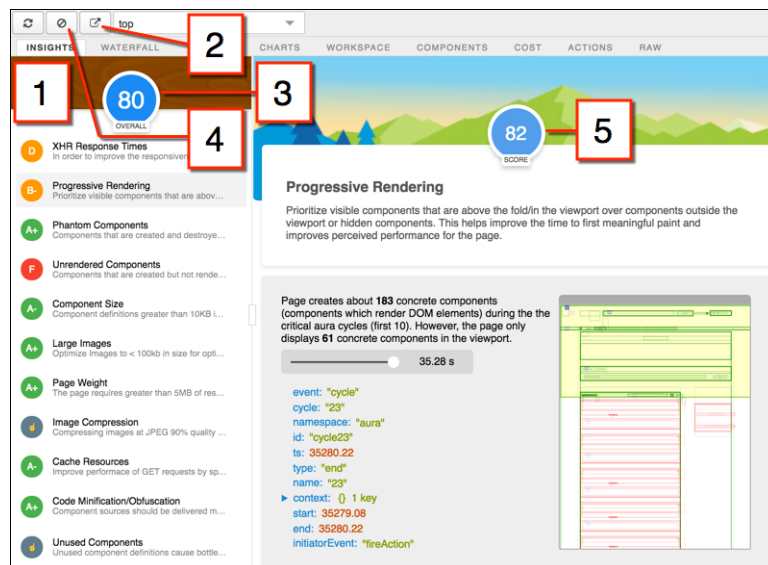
top

INSIGHTS WATERFALL CHARTS WORKSPACE COMPONENTS COST ACTIONS RAW

1

2

3

4

5

80
OVERALL

82
SCORE

D XHR Response Times
In order to improve the responsive

B- Progressive Rendering
Prioritize visible components that are above...

A+ Phantom Components
Components that are created and destroye...

F Unrendered Components
Components that are created but not rende...

A- Component Size
Component definitions greater than 10KB i...

A+ Large Images
Optimize Images to < 100kb in size for opti...

A+ Page Weight
The page requires greater than 5MB of res...

Image Compression
Compressing images at JPEG 90% quality ...

A- Cache Resources
Improve performace of GET requests by sp...

A+ Code Minification/Obfuscation
Component sources should be delivered m...

Unused Components
Unused component definitions cause bottle...

Progressive Rendering

Prioritize visible components that are above the fold/in the viewport over components outside the viewport or hidden components. This helps improve the time to first meaningful paint and improves perceived performance for the page.

Page creates about **183** concrete components (components which render DOM elements) during the critical aura cycles (first 10). However, the page only displays **61** concrete components in the viewport.

35.28 s

event: "cycle"
cycle: "23"
namespace: "aura"
id: "cycle23"
ts: 35280.22
type: "end"
name: "23"
▸ context: {} 1 key
start: 35279.08
end: 35280.22
initiatorEvent: "fireAction"